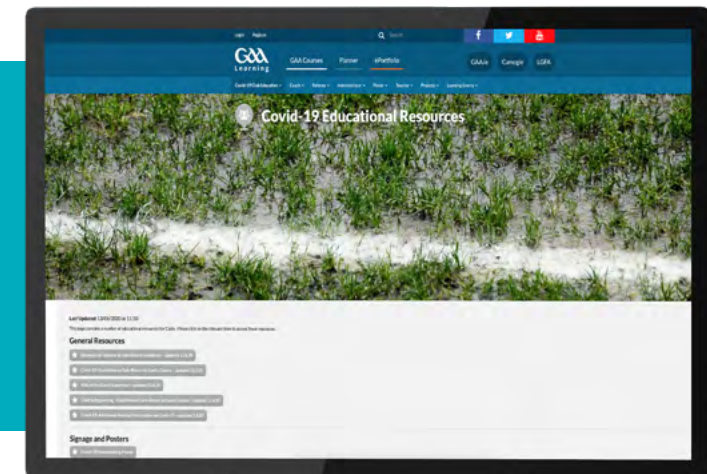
Login Register

Search

GAA Learning

GAA Courses Planner ePortfolio

GAA.ie Camogie LGFA

Covid-19 Club Education Coach Referee Administrator Player Teacher Parent Learning Library

Covid-19 Educational Resources

Last Updated: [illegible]

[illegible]

General Resources

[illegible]

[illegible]

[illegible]

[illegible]

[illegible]

Signage and Posters

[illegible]